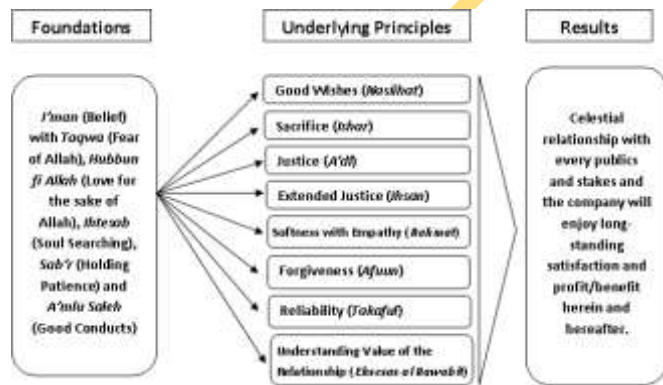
Foundations

Underlying Principles

Results

I'maan (Belief) with Taqwa (Fear of Allah), Hubbun fi Allah (Love for the sake of Allah), Ihtesab (Soul Searching), Sab'r (Holding Patience) and A'malu Saleh (Good Conducts)

Good Wishes (Nasihat)

Sacrifice (Ishar)

Justice (A'dl)

Extended Justice (Ihsan)

Softness with Empathy (Rahmat)

Forgiveness (Afuun)

Reliability (Takaful)

Understanding Value of the Relationship (Ehsrzar ul Rawabit)

Celestial relationship with every publics and stakes and the company will enjoy long-standing satisfaction and profit/benefit herein and hereafter.